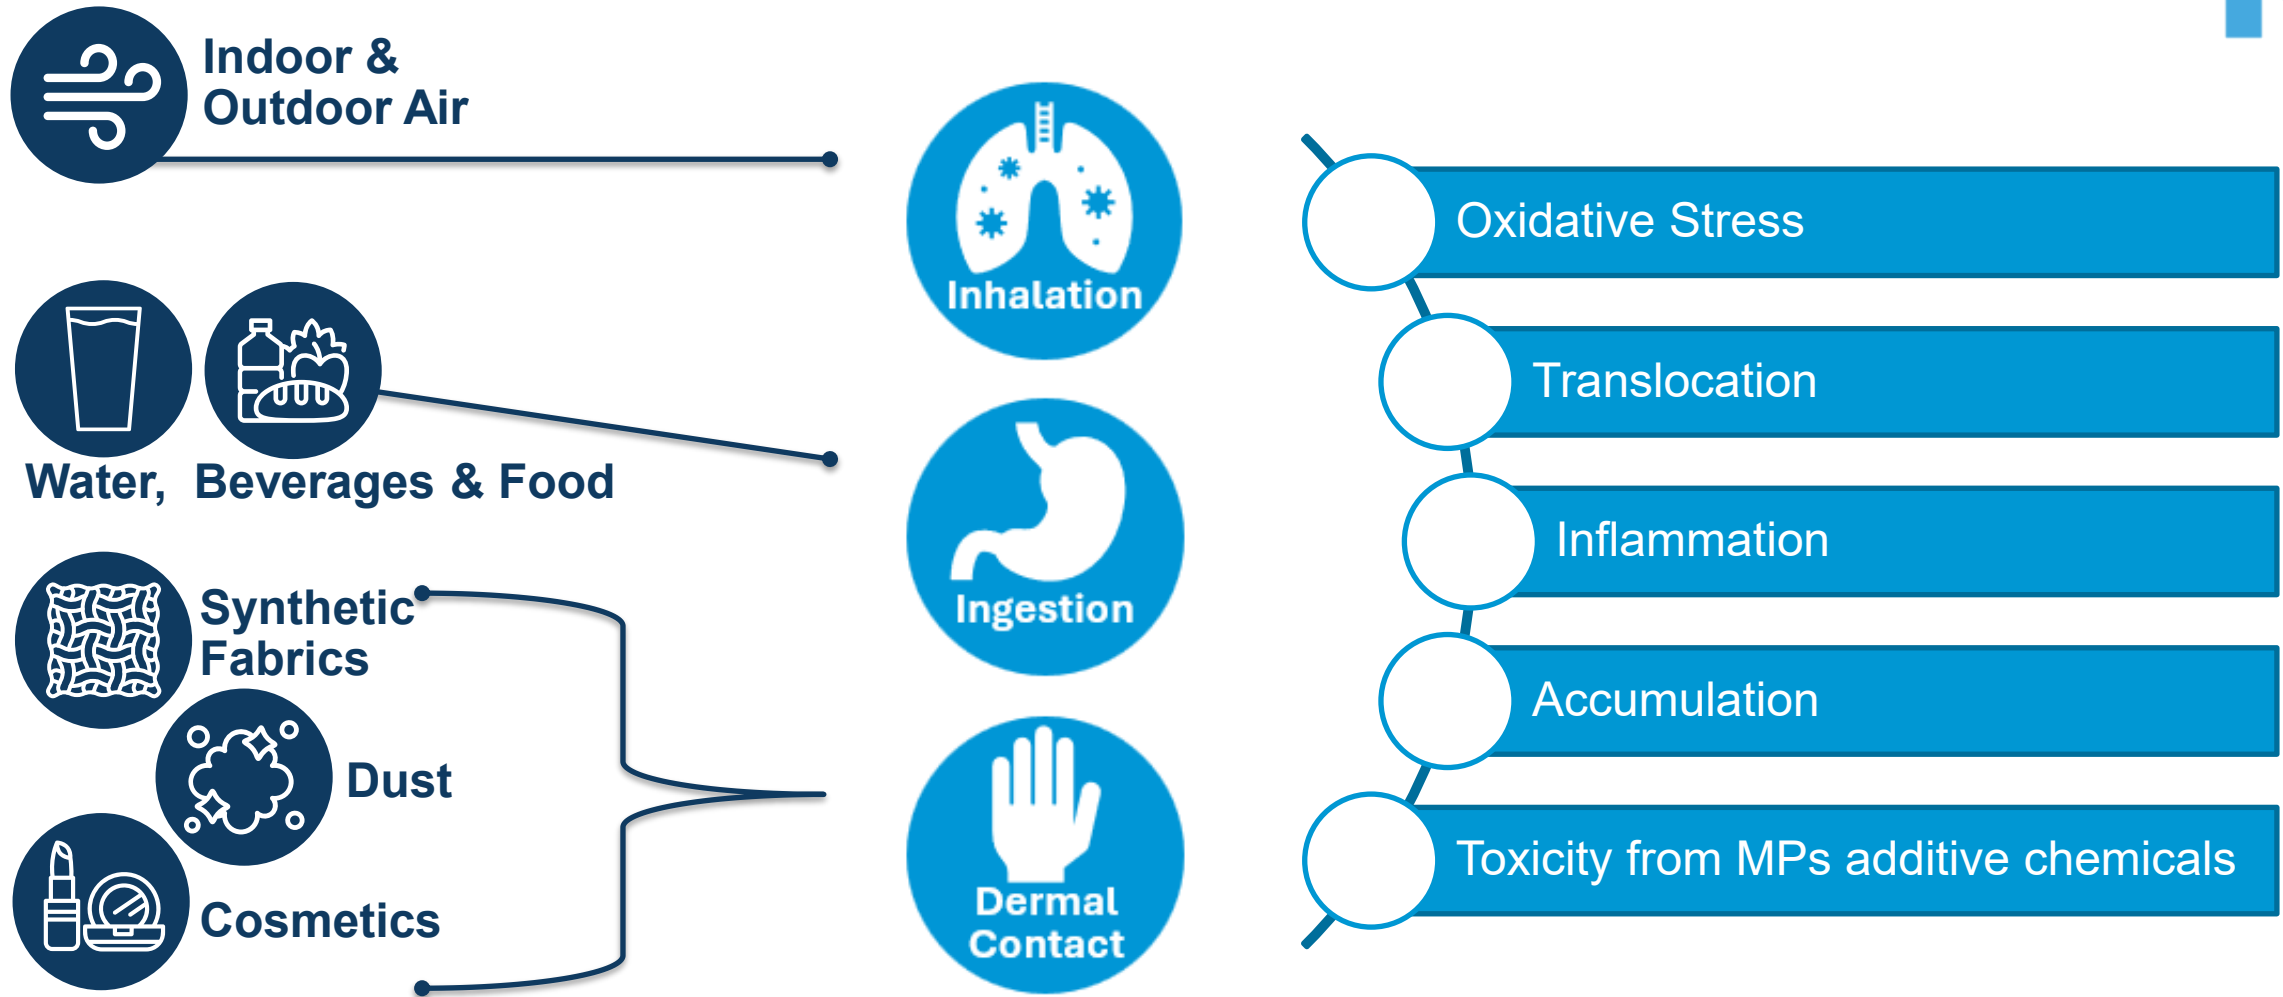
Indoor & Outdoor Air

Water, Beverages & Food

Synthetic Fabrics

Dust

Cosmetics

Inhalation

Ingestion

Dermal Contact

Oxidative Stress

Translocation

Inflammation

Accumulation

Toxicity from MPs additive chemicals